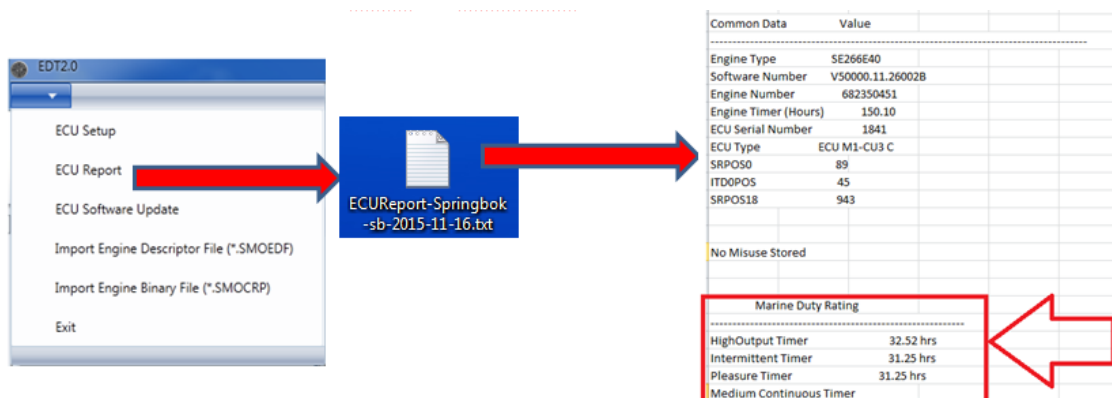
EDT2.0

ECU Setup

ECU Report

ECU Software Update

Import Engine Descriptor File (*.SMOEDF)

Import Engine Binary File (*.SMOCRP)

Exit

ECUReport-Springbok-sb-2015-11-16.txt

| Common Data | Value |
|---|---|
| Engine Type | SE266E40 |
| Software Number | V50000.11.26002B |
| Engine Number | 682350451 |
| Engine Timer (Hours) | 150.10 |
| ECU Serial Number | 1841 |
| ECU Type | ECU M1-CU3 C |
| SRPOS0 | 89 |
| ITD0POS | 45 |
| SRPOS18 | 943 |

No Misuse Stored

Marine Duty Rating

| | |
|---|---|
| HighOutput Timer | 32.52 hrs |
| Intermittent Timer | 31.25 hrs |
| Pleasure Timer | 31.25 hrs |
| Medium Continuous Timer | |